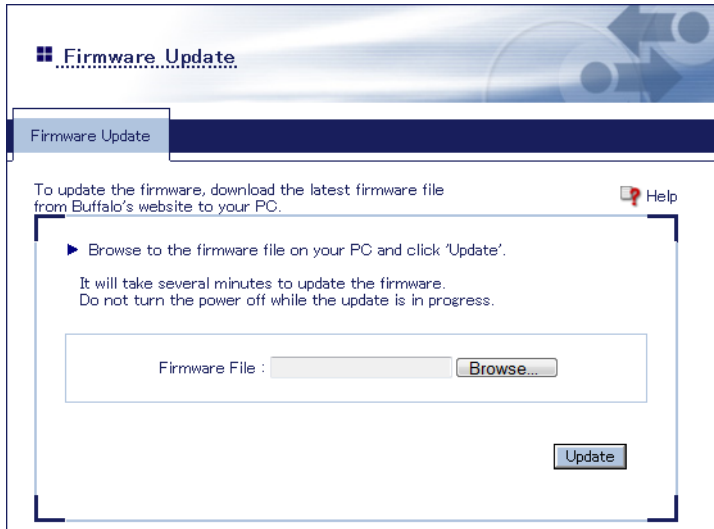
Firmware Update

Firmware Update

To update the firmware, download the latest firmware file from Buffalo's website to your PC.

Help

▶ Browse to the firmware file on your PC and click 'Update'.

It will take several minutes to update the firmware.
Do not turn the power off while the update is in progress.

Firmware File : Browse...

Update